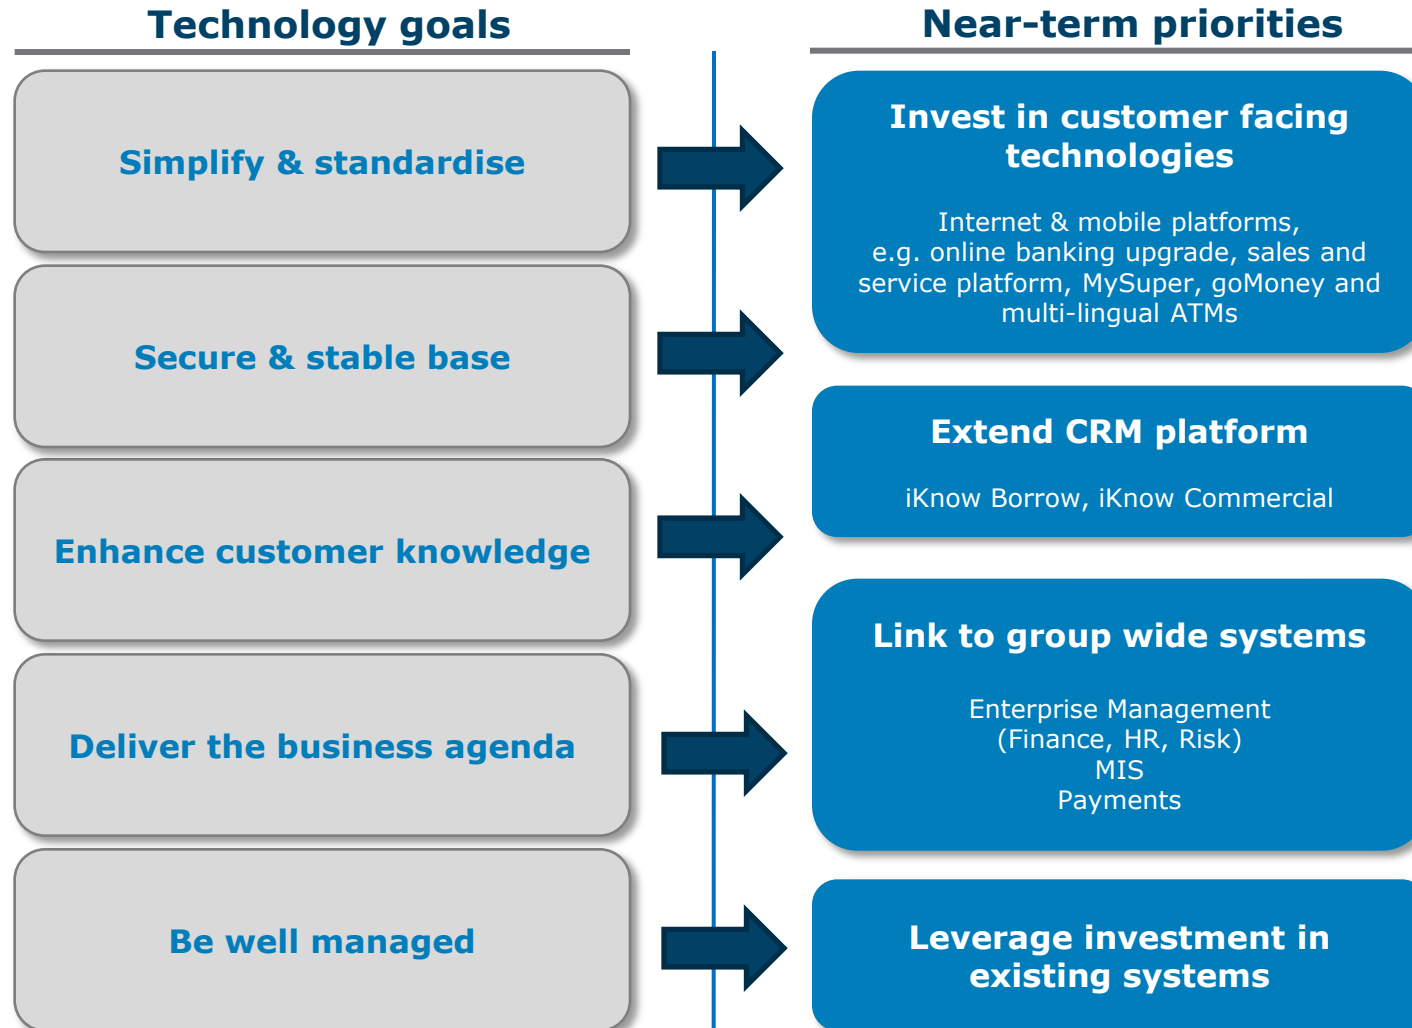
Technology goals

Simplify & standardise

Secure & stable base

Enhance customer knowledge

Deliver the business agenda

Be well managed

Near-term priorities

Invest in customer facing technologies

Internet & mobile platforms, e.g. online banking upgrade, sales and service platform, MySuper, goMoney and multi-lingual ATMs

Extend CRM platform

iKnow Borrow, iKnow Commercial

Link to group wide systems

Enterprise Management
(Finance, HR, Risk)
MIS
Payments

Leverage investment in existing systems